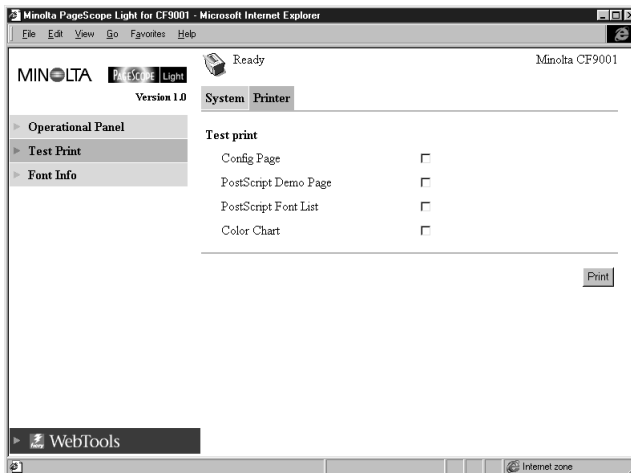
Minolta PageScope Light for CF9001 - Microsoft Internet Explorer

File Edit View Go Favorites Help

MINOLTA PAGESCOPE Light

Version 1.0

Ready

Minolta CF9001

System Printer

Operational Panel

Test Print

Font Info

Test print

Config Page

PostScript Demo Page

PostScript Font List

Color Chart

Print

WebTools

Internet zone